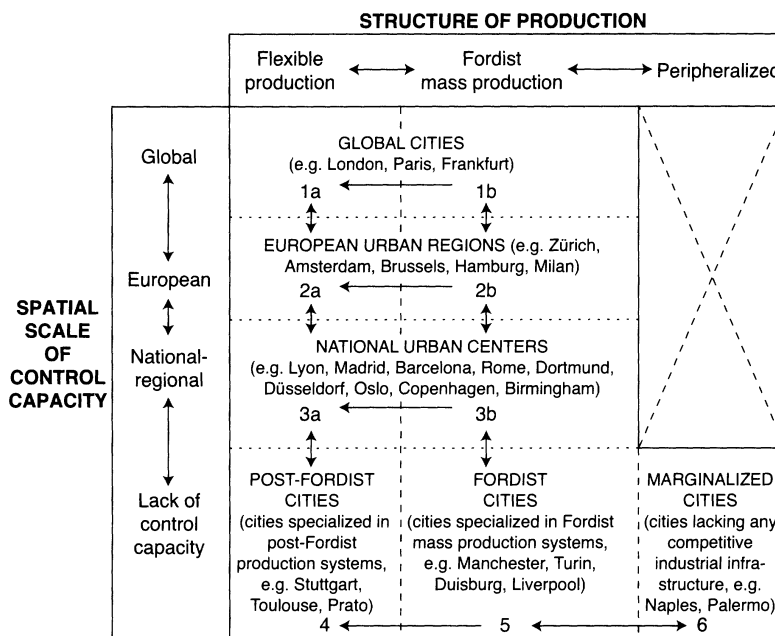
STRUCTURE OF PRODUCTION

Flexible production ⟷ Fordist mass production ⟷ Peripheralized

SPATIAL SCALE OF CONTROL CAPACITY

Global

European

National-regional

Lack of control capacity

GLOBAL CITIES (e.g. London, Paris, Frankfurt)

1a ← 1b

EUROPEAN URBAN REGIONS (e.g. Zürich, Amsterdam, Brussels, Hamburg, Milan)

2a ← 2b

NATIONAL URBAN CENTERS (e.g. Lyon, Madrid, Barcelona, Rome, Dortmund, Düsseldorf, Oslo, Copenhagen, Birmingham)

3a ← 3b

POST-FORDIST CITIES (cities specialized in post-Fordist production systems, e.g. Stuttgart, Toulouse, Prato)

FORDIST CITIES (cities specialized in Fordist mass production systems, e.g. Manchester, Turin, Duisburg, Liverpool)

MARGINALIZED CITIES (cities lacking any competitive industrial infrastructure, e.g. Naples, Palermo)

4 ← 5 ⟷ 6